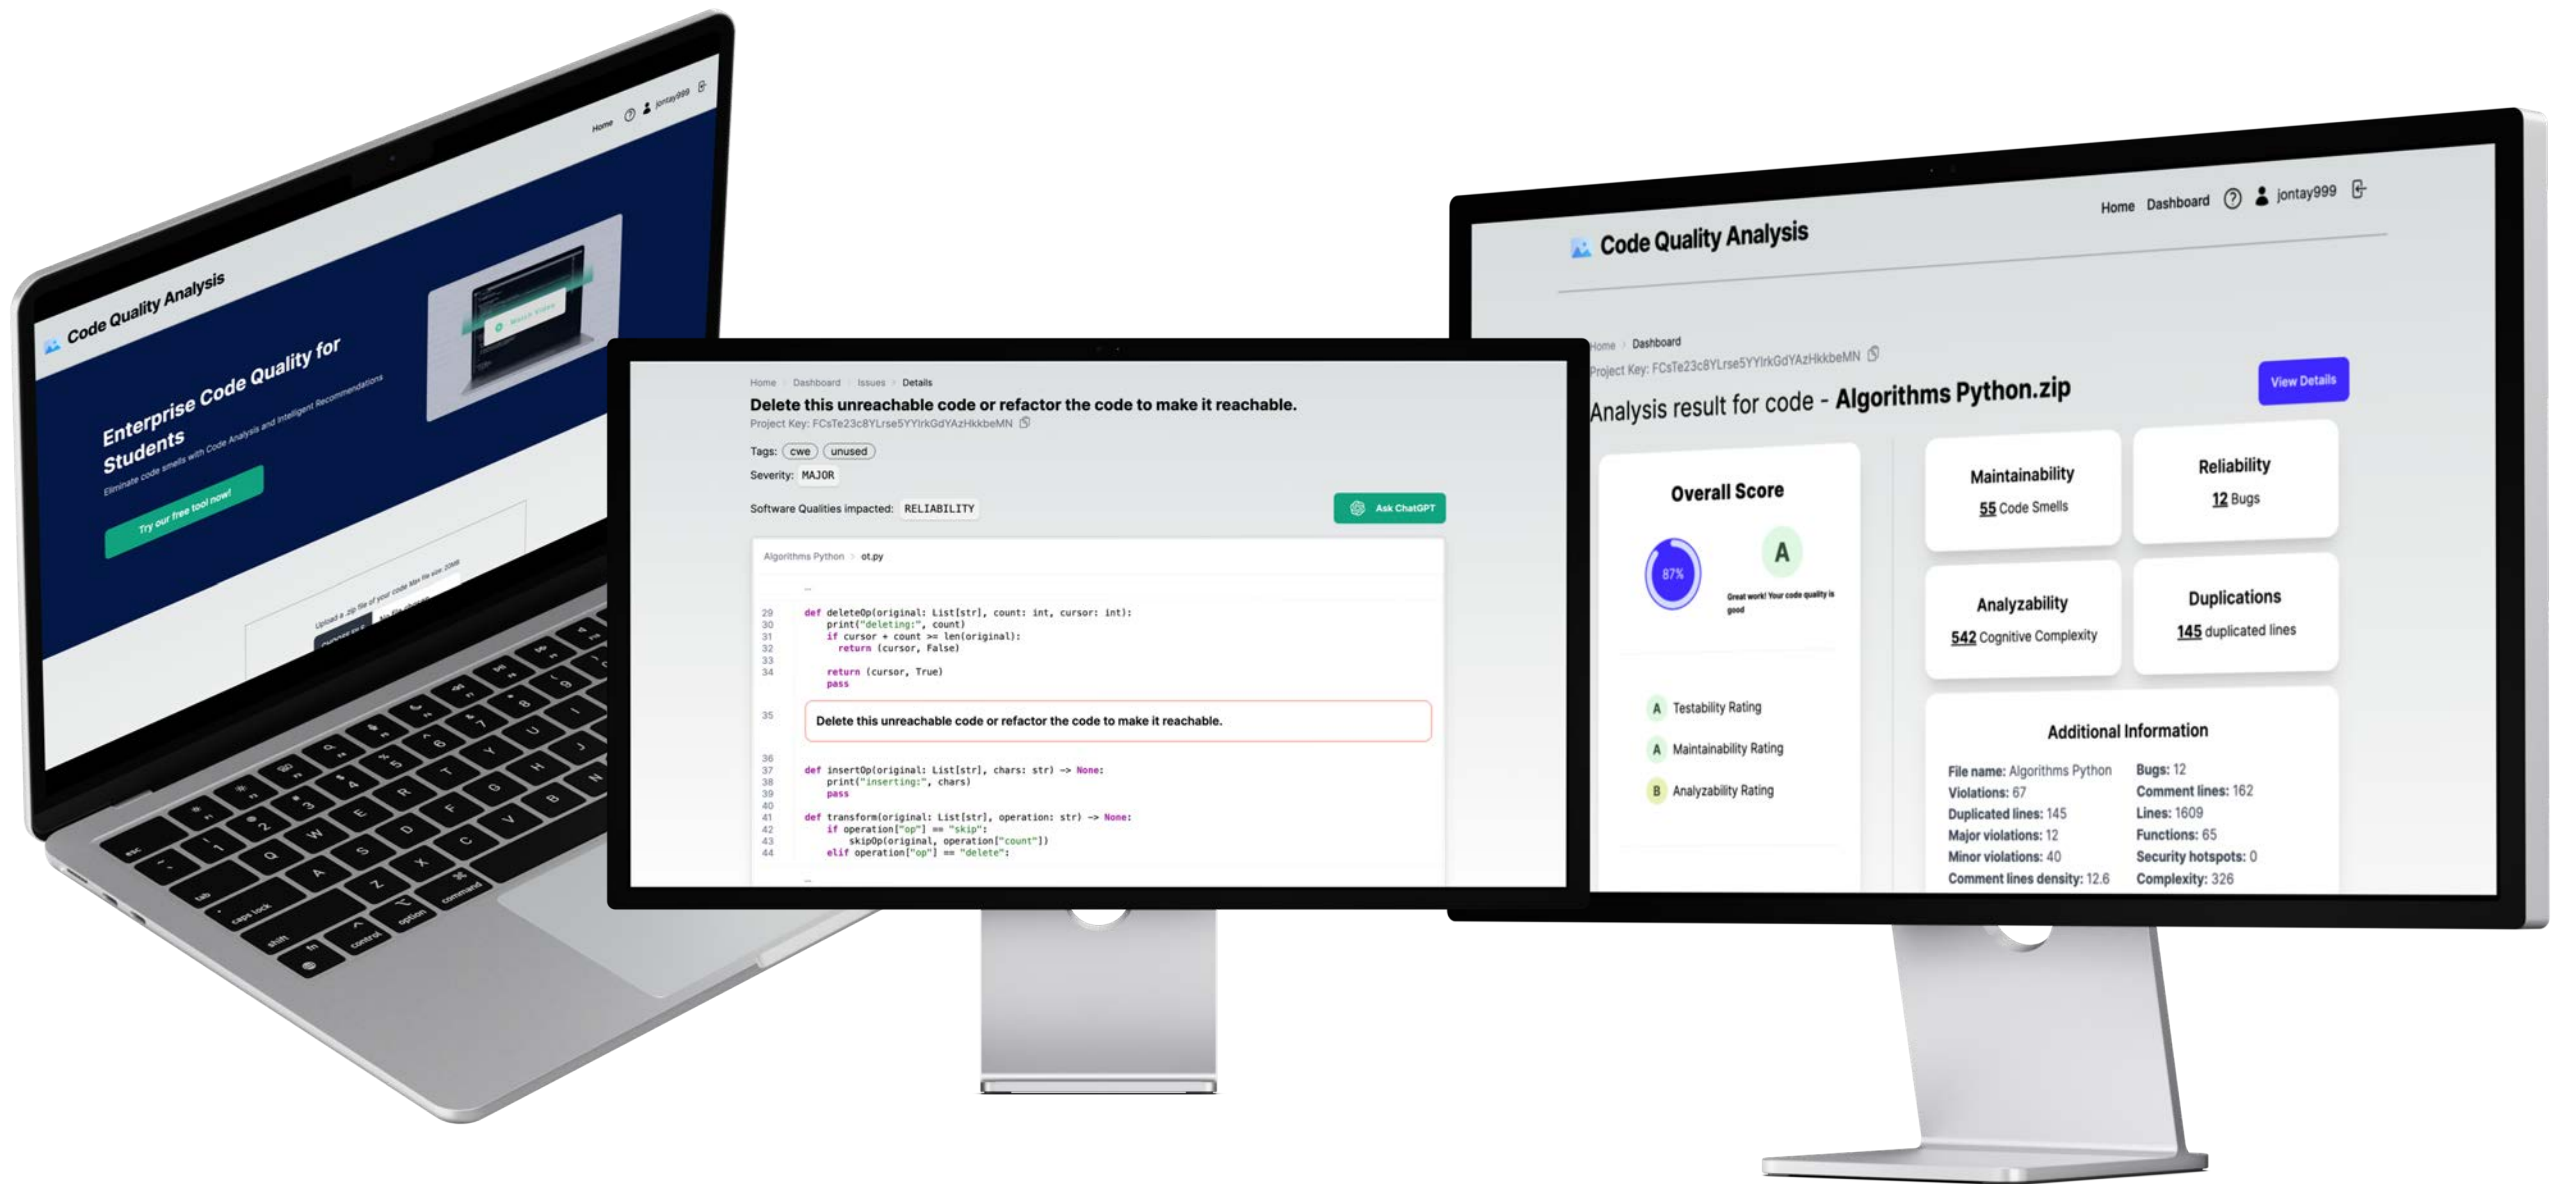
Code Quality Analysis

Home jontay999

Enterprise Code Quality for Students

Eliminate code smells with Code Analysis and Intelligent Recommendations

Try our free tool now!

Upload a zip file of your code Max file size 20MB

CHOOSE FILE No file chosen

Home > Dashboard > Issues > Details

Delete this unreachable code or refactor the code to make it reachable.

Project Key: FCsTe23c8YLrse5YYlrkGdYAzHkkbeMN

Tags: cwe unused

Severity: MAJOR

Software Qualities impacted: RELIABILITY

Ask ChatGPT

Algorithms Python > ot.py

```
29 def deleteOp(original: List[str], count: int, cursor: int):
30     print("deleting:", count)
31     if cursor + count >= len(original):
32         return (cursor, False)
33
34     return (cursor, True)
       pass
35
36
37 def insertOp(original: List[str], chars: str) -> None:
38     print("inserting:", chars)
39     pass
40
41 def transform(original: List[str], operation: str) -> None:
42     if operation["op"] == "skip":
43         skipOp(original, operation["count"])
44     elif operation["op"] == "delete":
```

Delete this unreachable code or refactor the code to make it reachable.

Code Quality Analysis

Home Dashboard jontay999

Home > Dashboard

Project Key: FCsTe23c8YLrse5YYlrkGdYAzHkkbeMN

Analysis result for code - Algorithms Python.zip

View Details

Overall Score

87%

A

Great work! Your code quality is good

A Testability Rating

A Maintainability Rating

B Analyzability Rating

Maintainability

55 Code Smells

Reliability

12 Bugs

Analyzability

542 Cognitive Complexity

Duplications

145 duplicated lines

Additional Information

File name: Algorithms Python
Violations: 67
Duplicated lines: 145
Major violations: 12
Minor violations: 40
Comment lines density: 12.6

Bugs: 12
Comment lines: 162
Lines: 1609
Functions: 65
Security hotspots: 0
Complexity: 326